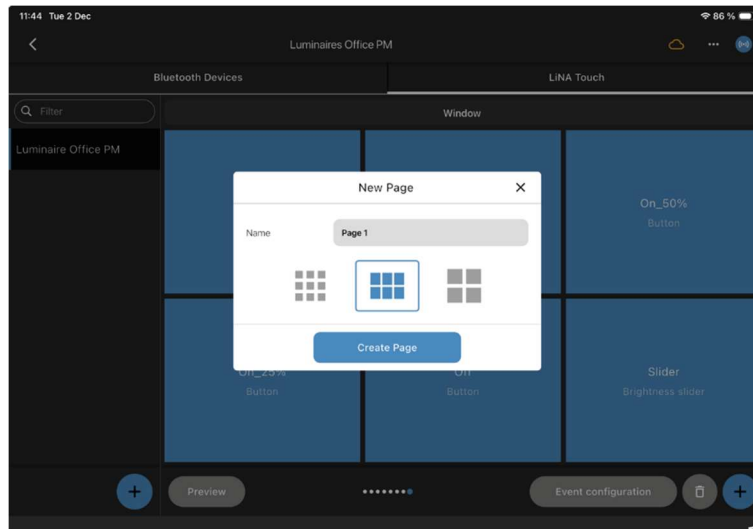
11:44 Tue 2 Dec

86 %

Luminaires Office PM

Bluetooth Devices

LiNA Touch

Filter

Luminaire Office PM

Window

On_50%

Button

New Page

Name

Page 1

Create Page

On_25%

Button

Off

Button

Slider

Brightness slider

Preview

Event configuration